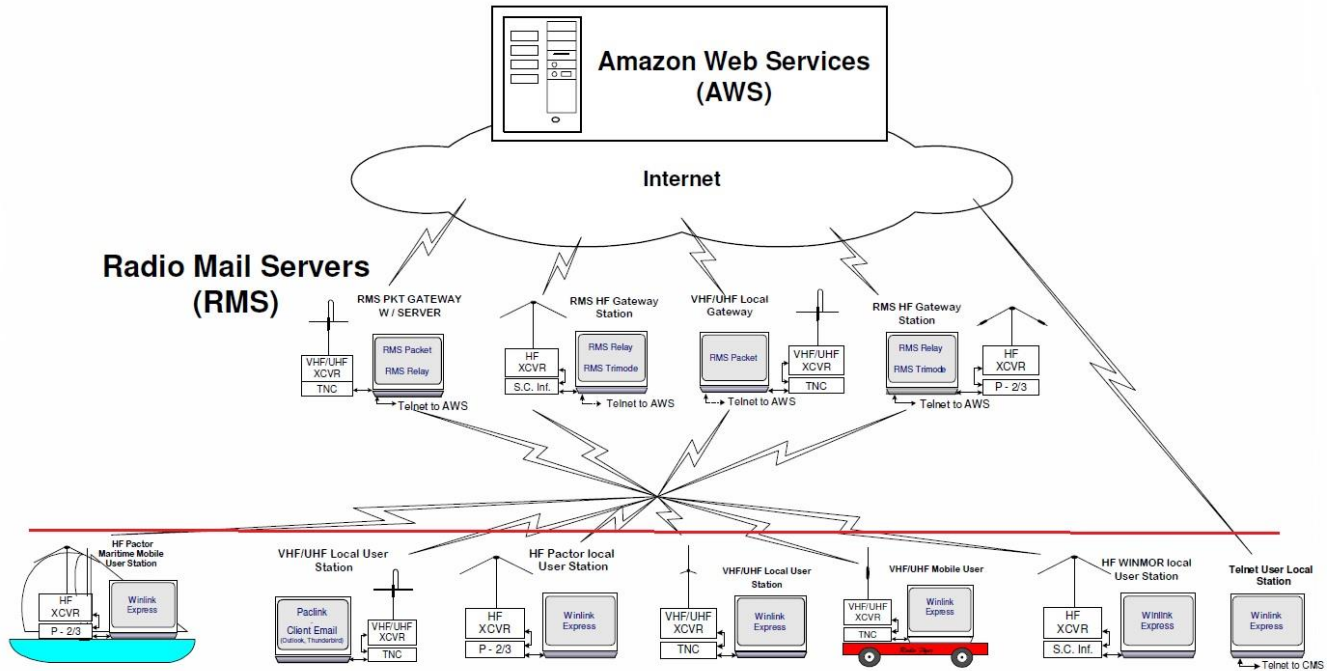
Amazon Web Services
(AWS)

Internet

Radio Mail Servers
(RMS)

RMS PKT GATEWAY
W / SERVER

VHF/UHF
XCVR
TNC

RMS Packet
RMS Relay

Telnet to AWS

RMS HF Gateway
Station

HF
XCVR
S.C. Inf.

RMS Relay
RMS Trimode

Telnet to AWS

VHF/UHF Local
Gateway

RMS Packet

VHF/UHF
XCVR
TNC

Telnet to AWS

RMS HF Gateway
Station

RMS Relay
RMS Trimode

HF
XCVR
P - 2/3

Telnet to AWS

HF Pactor
Maritime Mobile
User Station

HF
XCVR
P - 2/3

Winlink
Express

VHF/UHF Local User
Station

Paclink
Client Email
(Outlook, Thunderbird)

VHF/UHF
XCVR
TNC

HF Pactor local
User Station

HF
XCVR
P - 2/3

Winlink
Express

VHF/UHF Local User
Station

VHF/UHF
XCVR
TNC

Winlink
Express

VHF/UHF Mobile User

VHF/UHF
XCVR
TNC

Winlink
Express

HF WINMOR local
User Station

HF
XCVR
S.C. Inf.

Winlink
Express

Telnet User Local
Station

Winlink
Express

Telnet to CMS